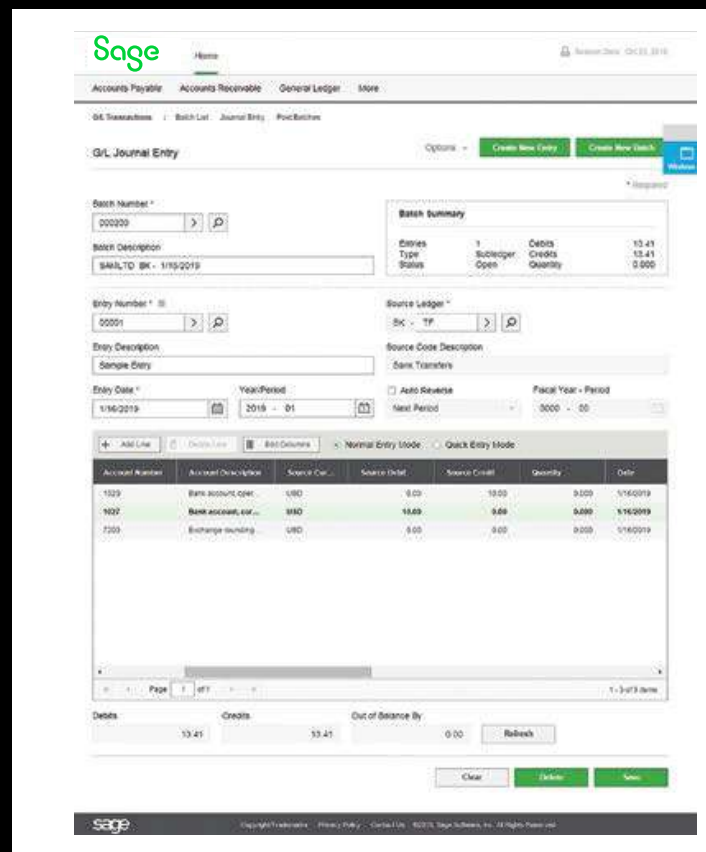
Sage

Home

Session Date: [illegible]

Accounts Payable | Accounts Receivable | General Ledger | More

G/L Transactions | Batch List | Journal Entry | Post Batches

G/L Journal Entry

Options | Create New Entry | Create New Batch

Widgets

* Required

Batch Number *
000200

Batch Description
SAMLTD BK - 1/16/2019

Batch Summary

Entries 1 | Debits 10.41
Type Subledger | Credits 10.41
Status Open | Quantity 0.000

Entry Number *
00001

Source Ledger *
BK - TF

Entry Description
Sample Entry

Source Code Description
Bank Transfers

Entry Date *
1/16/2019

Year/Period
2019 - 01

Auto Reverse
Next Period

Fiscal Year - Period
0000 - 00

Add Line | Delete Line | Edit Columns | Normal Entry Mode | Quick Entry Mode

| Account Number | Account Description | Source Cur... | Source Debit | Source Credit | Quantity | Date |
|---|---|---|---|---|---|---|
| 1020 | Bank account, oper... | USD | 0.00 | 10.00 | 0.000 | 1/16/2019 |
| 1027 | Bank account, cur... | USD | 10.00 | 0.00 | 0.000 | 1/16/2019 |
| 7200 | Exchange rounding... | USD | 0.00 | 0.00 | 0.000 | 1/16/2019 |

Page 1 of 1

1 - 3 of 3 items

Debits
10.41

Credits
10.41

Out of Balance By
0.00

Refresh

Clear | Delete | Save

sage

Copyright/Trademarks | Privacy Policy | Contact Us | ©2019, Sage Software, Inc. All Rights Reserved.